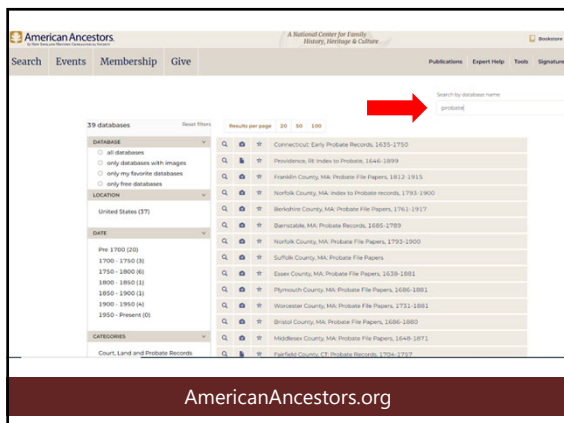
American Ancestors.
by NEW ENGLAND HISTORIC GENEALOGICAL SOCIETY

A National Center for Family History, Heritage & Culture

Bookstore

Search Events Membership Give

Publications Expert Help Tools Signature

Search by database name
probate

39 databases Reset filters

Results per page 20 50 100

DATABASE
all databases
only databases with images
only my favorite databases
only free databases

LOCATION
United States (37)

DATE
Pre 1700 (20)
1700 - 1750 (3)
1750 - 1800 (6)
1800 - 1850 (1)
1850 - 1900 (1)
1900 - 1950 (4)
1950 - Present (0)

CATEGORIES
Court, Land and Probate Records

Connecticut: Early Probate Records, 1635-1750
Providence, RI: Index to Probate, 1646-1899
Franklin County, MA: Probate File Papers, 1812-1915
Norfolk County, MA: Index to Probate records, 1793-1900
Berkshire County, MA: Probate File Papers, 1761-1917
Barnstable, MA: Probate Records, 1685-1789
Norfolk County, MA: Probate File Papers, 1793-1900
Suffolk County, MA: Probate File Papers
Essex County, MA: Probate File Papers, 1638-1881
Plymouth County, MA: Probate File Papers, 1686-1881
Worcester County, MA: Probate File Papers, 1731-1881
Bristol County, MA: Probate File Papers, 1686-1880
Middlesex County, MA: Probate File Papers, 1648-1871
Fairfield County, CT: Probate Records, 1704-1757

AmericanAncestors.org